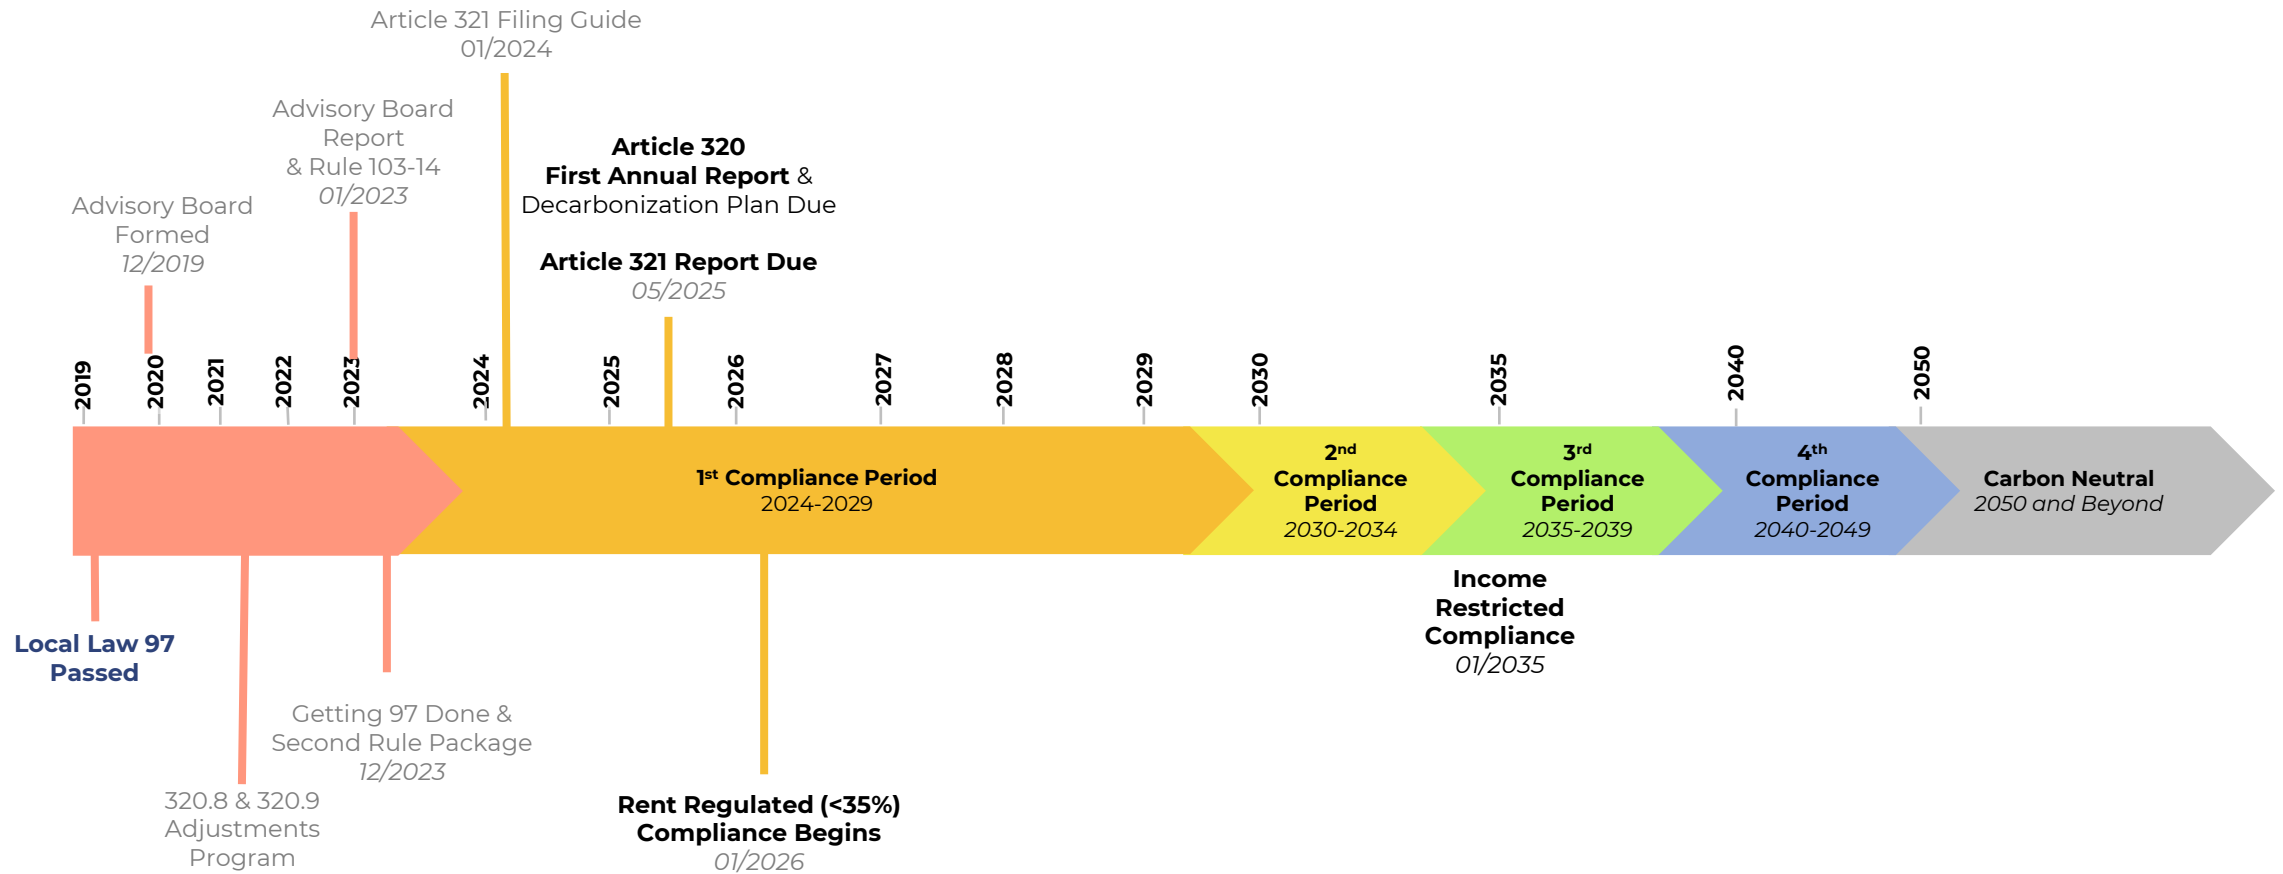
Article 321 Filing Guide
01/2024

Advisory Board Report
& Rule 103-14
01/2023

Advisory Board Formed
12/2019

Article 320
First Annual Report &
Decarbonization Plan Due

Article 321 Report Due
05/2025

2019 2020 2021 2022 2023 2024 2025 2026 2027 2028 2029 2030 2035 2040 2050

1st Compliance Period
2024-2029

2nd Compliance Period
2030-2034

3rd Compliance Period
2035-2039

4th Compliance Period
2040-2049

Carbon Neutral
2050 and Beyond

Local Law 97 Passed

Income Restricted Compliance
01/2035

Getting 97 Done &
Second Rule Package
12/2023

320.8 & 320.9 Adjustments Program

Rent Regulated (<35%)
Compliance Begins
01/2026